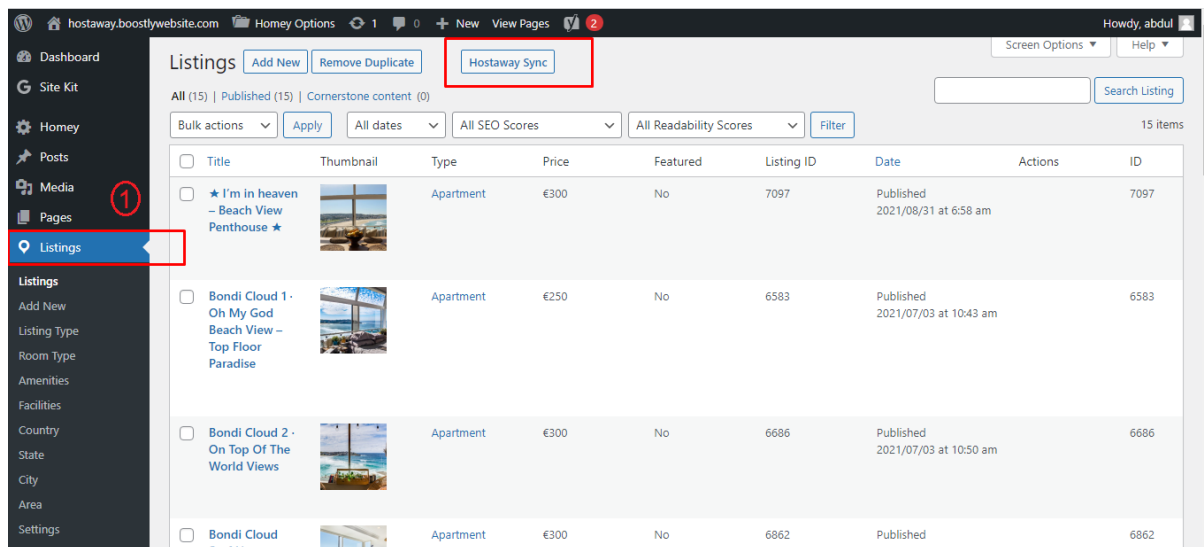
hostaway.boostlywebsite.com Homey Options 1 0 New View Pages 2 Howdy, abdul

Dashboard
Site Kit
Homey
Posts
Media
Pages
Listings
1

Listings
Add New
Listing Type
Room Type
Amenities
Facilities
Country
State
City
Area
Settings

Listings Add New Remove Duplicate Hostaway Sync

Screen Options ▼ Help ▼

All (15) | Published (15) | Cornerstone content (0)

Search Listing

Bulk actions Apply All dates All SEO Scores All Readability Scores Filter 15 items

| Title | Thumbnail | Type | Price | Featured | Listing ID | Date | Actions | ID |
|---|---|---|---|---|---|---|---|---|
| ★ I'm in heaven – Beach View Penthouse ★ | | Apartment | €300 | No | 7097 | Published 2021/08/31 at 6:58 am | | 7097 |
| Bondi Cloud 1 · Oh My God Beach View – Top Floor Paradise | | Apartment | €250 | No | 6583 | Published 2021/07/03 at 10:43 am | | 6583 |
| Bondi Cloud 2 · On Top Of The World Views | | Apartment | €300 | No | 6686 | Published 2021/07/03 at 10:50 am | | 6686 |
| Bondi Cloud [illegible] | | Apartment | €300 | No | 6862 | Published | | 6862 |